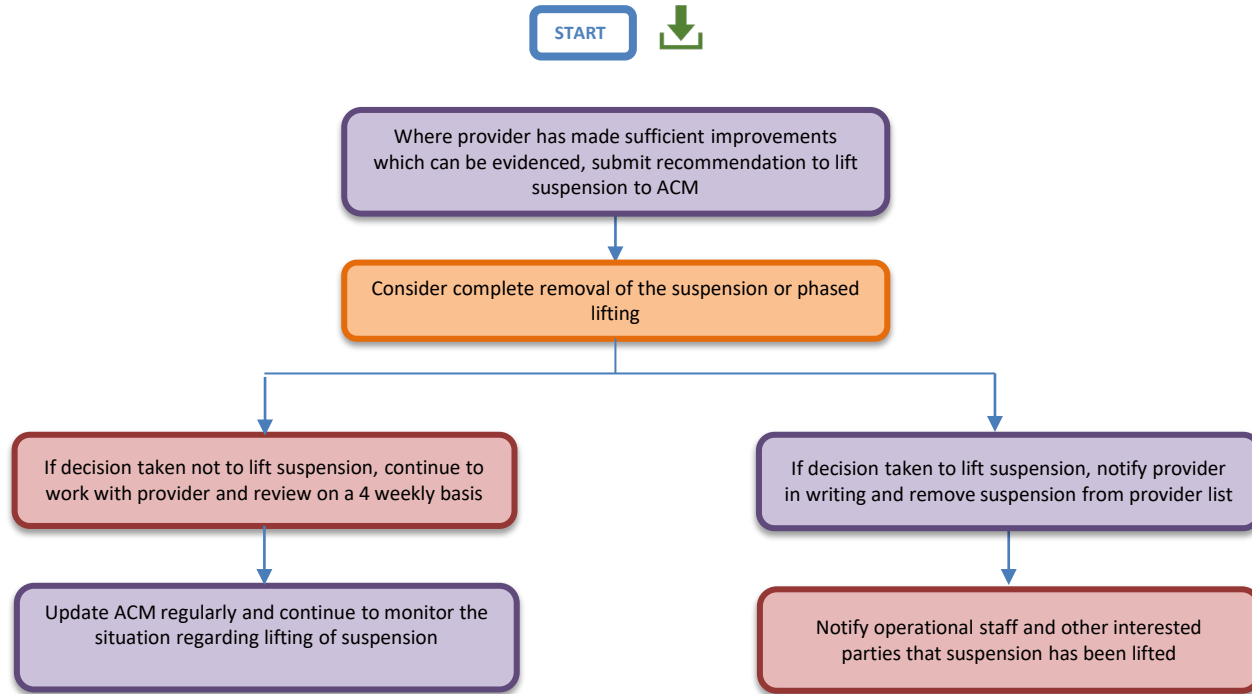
START

Where provider has made sufficient improvements which can be evidenced, submit recommendation to lift suspension to ACM

Consider complete removal of the suspension or phased lifting

If decision taken not to lift suspension, continue to work with provider and review on a 4 weekly basis

If decision taken to lift suspension, notify provider in writing and remove suspension from provider list

Update ACM regularly and continue to monitor the situation regarding lifting of suspension

Notify operational staff and other interested parties that suspension has been lifted